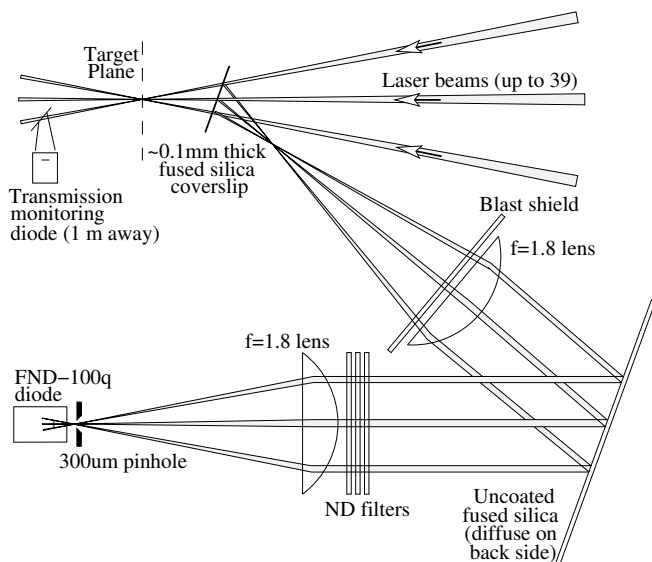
Target Plane

Laser beams (up to 39)

~0.1mm thick fused silica coverslip

Transmission monitoring diode (1 m away)

Blast shield

f=1.8 lens

f=1.8 lens

FND−100q diode

300um pinhole

ND filters

Uncoated fused silica (diffuse on back side)